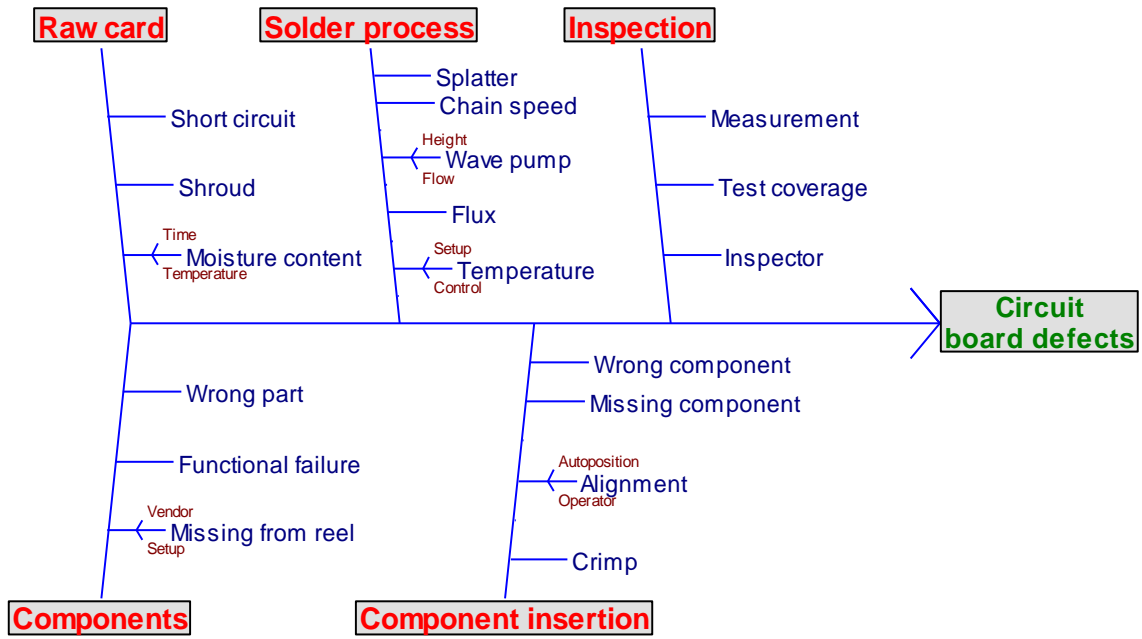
Raw card
Short circuit
Shroud
Time
Moisture content
Temperature

Solder process
Splatter
Chain speed
Height
Wave pump
Flow
Flux
Setup
Temperature
Control

Inspection
Measurement
Test coverage
Inspector

Circuit board defects

Components
Wrong part
Functional failure
Vendor
Missing from reel
Setup

Component insertion
Wrong component
Missing component
Autoposition
Alignment
Operator
Crimp